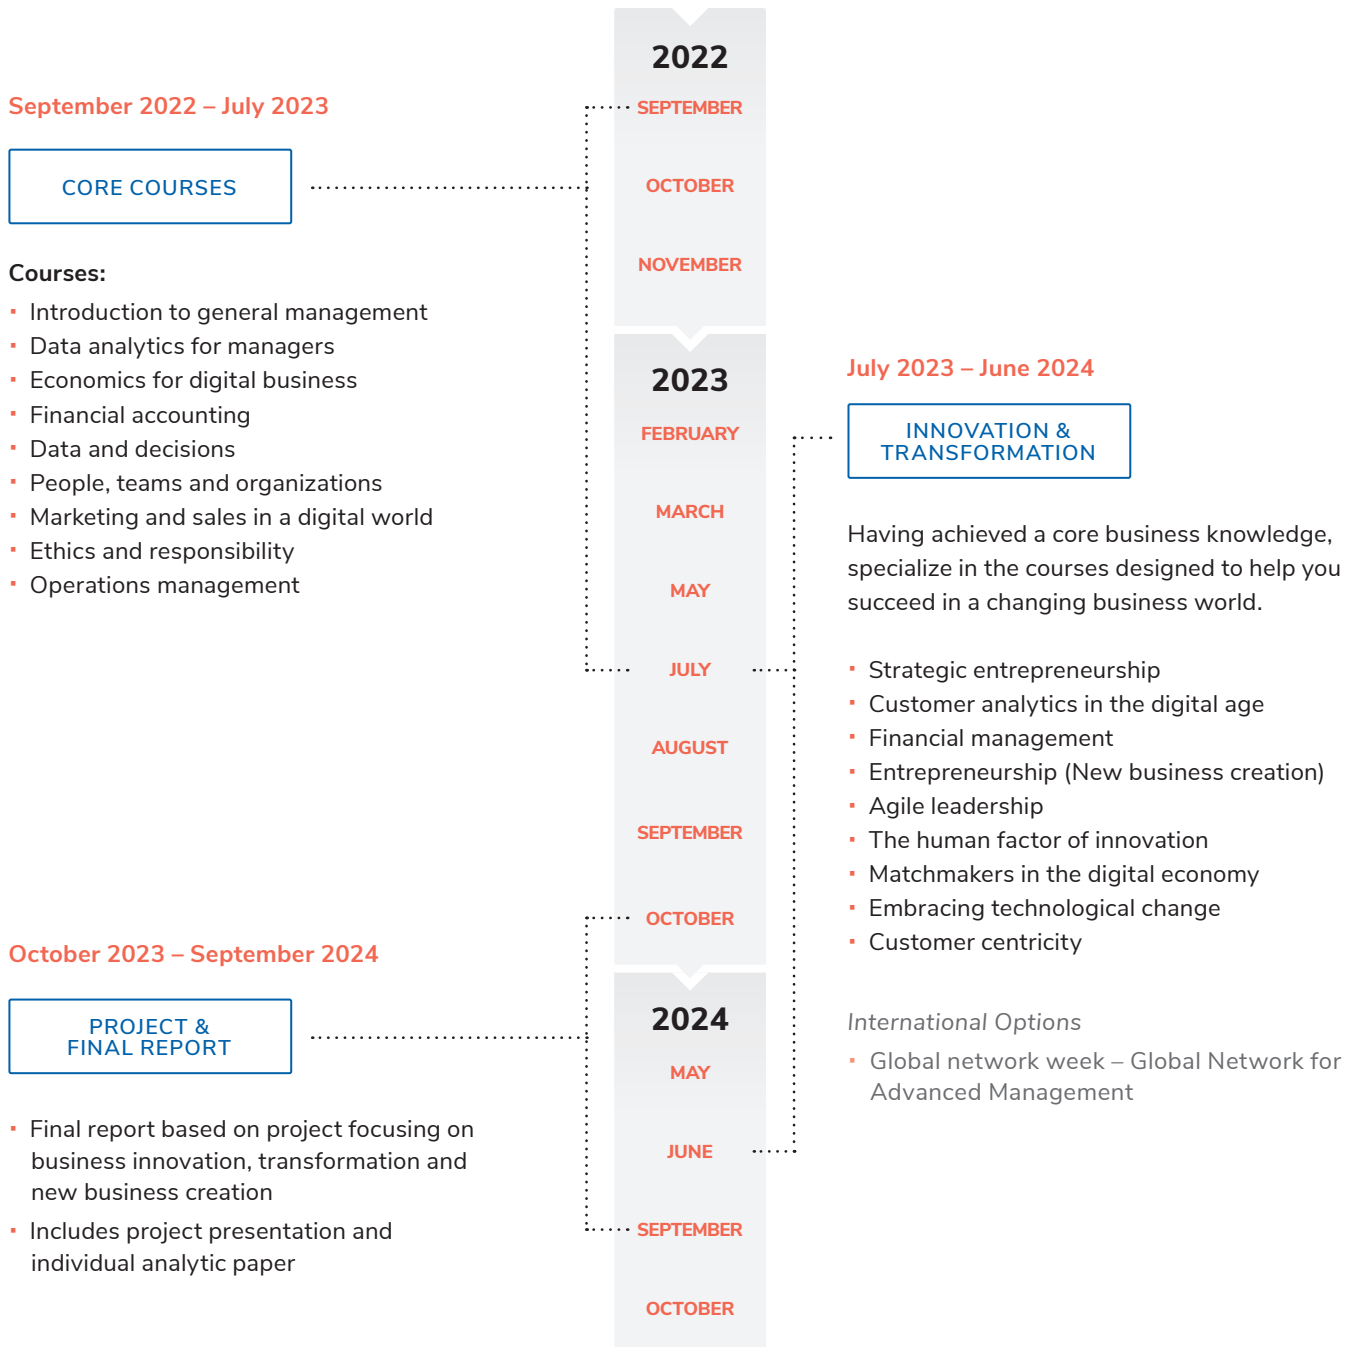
September 2022 – July 2023

CORE COURSES

Courses:
- Introduction to general management
- Data analytics for managers
- Economics for digital business
- Financial accounting
- Data and decisions
- People, teams and organizations
- Marketing and sales in a digital world
- Ethics and responsibility
- Operations management

2022
SEPTEMBER
OCTOBER
NOVEMBER

2023
FEBRUARY
MARCH
MAY
JULY
AUGUST
SEPTEMBER
OCTOBER

2024
MAY
JUNE
SEPTEMBER
OCTOBER

July 2023 – June 2024

INNOVATION & TRANSFORMATION

Having achieved a core business knowledge, specialize in the courses designed to help you succeed in a changing business world.

- Strategic entrepreneurship
- Customer analytics in the digital age
- Financial management
- Entrepreneurship (New business creation)
- Agile leadership
- The human factor of innovation
- Matchmakers in the digital economy
- Embracing technological change
- Customer centricity

International Options
- Global network week – Global Network for Advanced Management

October 2023 – September 2024

PROJECT & FINAL REPORT

- Final report based on project focusing on business innovation, transformation and new business creation
- Includes project presentation and individual analytic paper